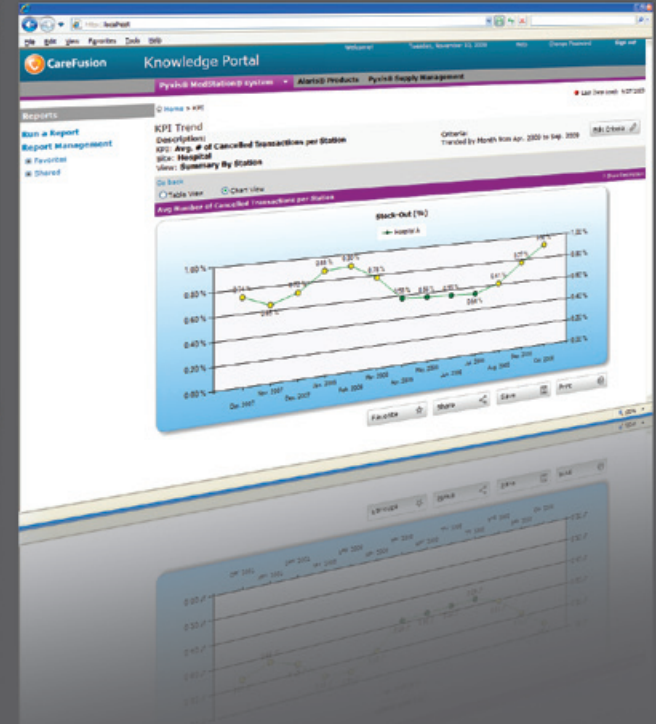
http://localhost

File Edit View Favorites Tools Help

CareFusion Knowledge Portal

Welcome! Tuesday, November 03, 2009 Help Change Password Sign out

Pyxis® MedStation® System Alaris® Products Pyxis® Supply Management

Last Data Load: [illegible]

Reports

Run a Report

Report Management

Favorites

Shared

Home > KPI

KPI Trend

Description:

KPI: Avg. # of Cancelled Transactions per Station

Site: Hospital

View: Summary By Station

Criteria:

Trended by Month from Apr. 2009 to Sep. 2009

Edit Criteria

Go Back

Table View Chart View

Avg Number of Cancelled Transactions per Station

Stock-Out (%)

Hospital A

| 1.00 % | 0.80 % | 0.60 % | 0.40 % | 0.20 % | 0.00 % |
|---|---|---|---|---|---|

0.74 % 0.68 % 0.82 % 0.98 % 1.00 % 0.78 % 0.58 % 0.60 % 0.60 % 0.58 % 0.61 % 0.77 % 0.91 %

Oct 2007 Nov 2007 Dec 2007 Jan 2008 Feb 2008 Mar 2008 Apr 2008 May 2008 Jun 2008 Jul 2008 Aug 2008 Sep 2008 Oct 2008

Favorite Share Save Print

100%